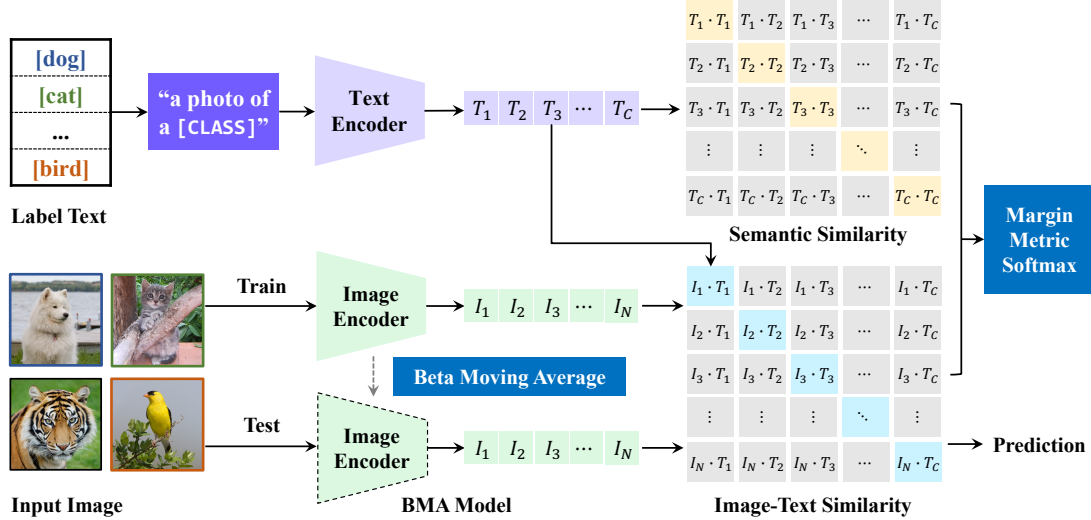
[dog]
[cat]
...
[bird]

Label Text

"a photo of a [CLASS]"

Text Encoder

$T_1$ $T_2$ $T_3$ $\cdots$ $T_C$

| $T_1 \cdot T_1$ | $T_1 \cdot T_2$ | $T_1 \cdot T_3$ | $\cdots$ | $T_1 \cdot T_C$ |
|---|---|---|---|---|
| $T_2 \cdot T_1$ | $T_2 \cdot T_2$ | $T_2 \cdot T_3$ | $\cdots$ | $T_2 \cdot T_C$ |
| $T_3 \cdot T_1$ | $T_3 \cdot T_2$ | $T_3 \cdot T_3$ | $\cdots$ | $T_3 \cdot T_C$ |
| $\vdots$ | $\vdots$ | $\vdots$ | $\ddots$ | $\vdots$ |
| $T_C \cdot T_1$ | $T_C \cdot T_2$ | $T_C \cdot T_3$ | $\cdots$ | $T_C \cdot T_C$ |

Semantic Similarity

Margin Metric Softmax

Train

Image Encoder

$I_1$ $I_2$ $I_3$ $\cdots$ $I_N$

Beta Moving Average

Test

Image Encoder

$I_1$ $I_2$ $I_3$ $\cdots$ $I_N$

| $I_1 \cdot T_1$ | $I_1 \cdot T_2$ | $I_1 \cdot T_3$ | $\cdots$ | $I_1 \cdot T_C$ |
|---|---|---|---|---|
| $I_2 \cdot T_1$ | $I_2 \cdot T_2$ | $I_2 \cdot T_3$ | $\cdots$ | $I_2 \cdot T_C$ |
| $I_3 \cdot T_1$ | $I_3 \cdot T_2$ | $I_3 \cdot T_3$ | $\cdots$ | $I_3 \cdot T_C$ |
| $\vdots$ | $\vdots$ | $\vdots$ | $\ddots$ | $\vdots$ |
| $I_N \cdot T_1$ | $I_N \cdot T_2$ | $I_N \cdot T_3$ | $\cdots$ | $I_N \cdot T_C$ |

Prediction

Input Image

BMA Model

Image-Text Similarity